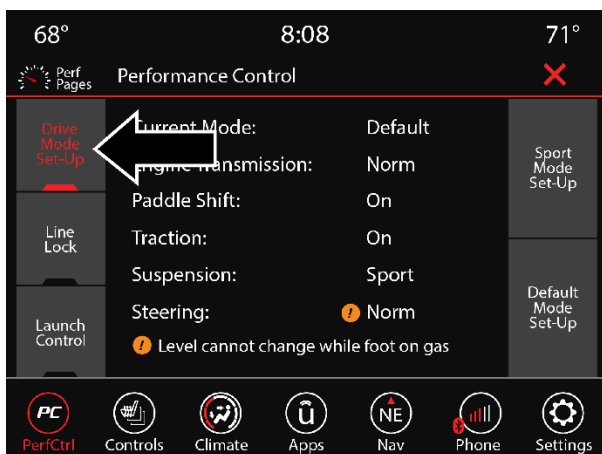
68°

8:08

71°

Perf Pages

Performance Control

Drive Mode Set-Up

Line Lock

Launch Control

Current Mode: Default

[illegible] Transmission: Norm

Paddle Shift: On

Traction: On

Suspension: Sport

Steering: Norm

Level cannot change while foot on gas

Sport Mode Set-Up

Default Mode Set-Up

PC PerfCtrl

Controls

Climate

Apps

NE Nav

Phone

Settings